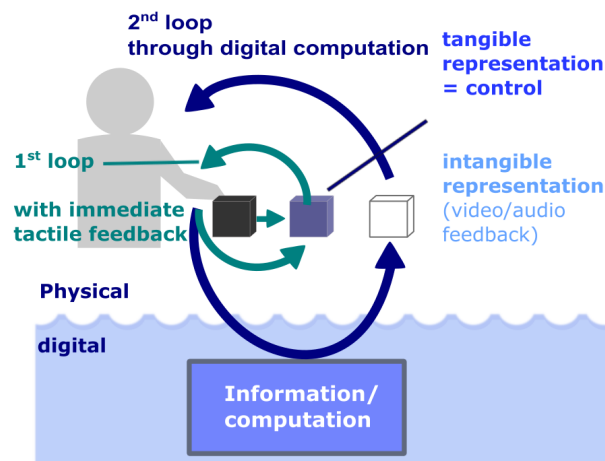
2$^{nd}$ loop
through digital computation

tangible representation = control

1$^{st}$ loop

with immediate tactile feedback

intangible representation (video/audio feedback)

Physical

digital

Information/ computation